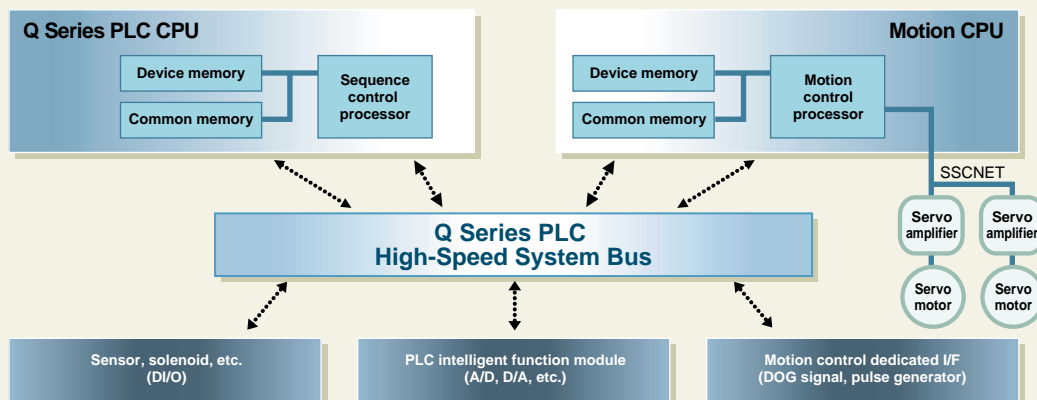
Q Series PLC CPU

Device memory

Common memory

Sequence control processor

Motion CPU

Device memory

Common memory

Motion control processor

SSCNET

Q Series PLC
High-Speed System Bus

Servo amplifier

Servo amplifier

Servo motor

Servo motor

Sensor, solenoid, etc. (DI/O)

PLC intelligent function module (A/D, D/A, etc.)

Motion control dedicated I/F (DOG signal, pulse generator)